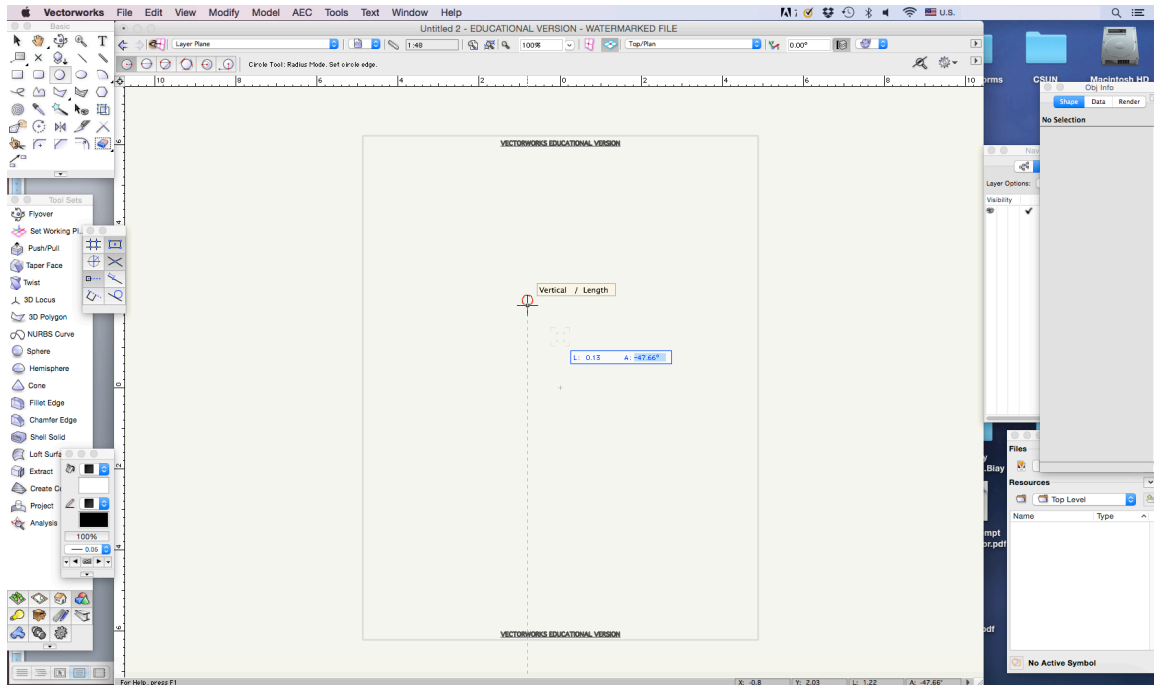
Vectorworks File Edit View Modify Model AEC Tools Text Window Help

U.S.

Basic

T

Untitled 2 - EDUCATIONAL VERSION - WATERMARKED FILE

Layer Plane

1:48

100%

Top/Plan

0.00°

Circle Tool: Radius Mode. Set circle edge.

10 8 6 4 2 0 2 4 6 8 10

VECTORWORKS EDUCATIONAL VERSION

Vertical / Length

L: 0.13 A: -47.66°

VECTORWORKS EDUCATIONAL VERSION

Tool Sets

Flyover

Set Working Pl...

Push/Pull

Taper Face

Twist

3D Locus

3D Polygon

NURBS Curve

Sphere

Hemisphere

Cone

Fillet Edge

Chamfer Edge

Shell Solid

Loft Surfa...

Extract

Create C...

Project

Analysis

100%

0.05

rms

CSUN

Macintosh HD

Obj Info

Shape Data Render

No Selection

Nav

Layer Options:

Visibility

Files

Resources

Top Level

Name Type

No Active Symbol

.Biay

mpt

or.pdf

pdf

For Help, press F1

X: -0.8 Y: 2.03 L: 1.22 A: -47.66°